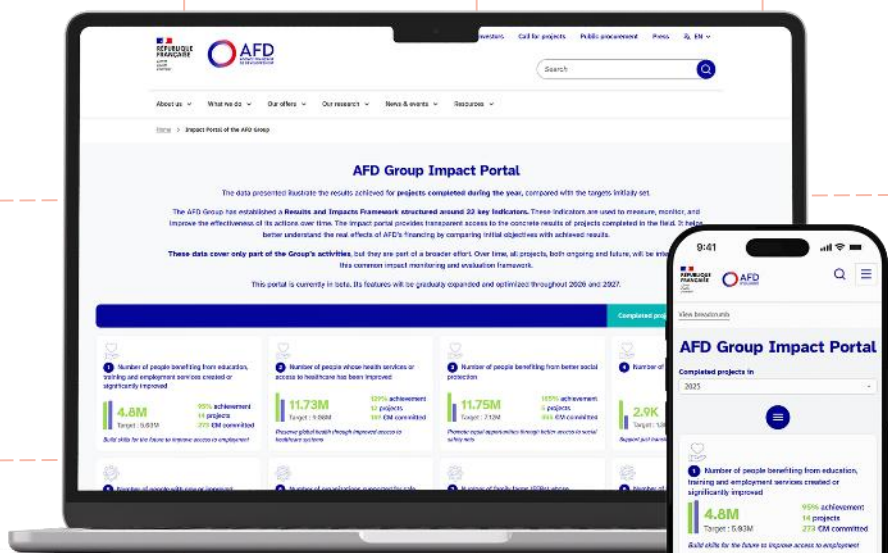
RÉPUBLIQUE FRANÇAISE

AFD

Investors Call for projects Public procurement Press EN

Search

About us What we do Our offers Our research News & events Resources

Home > Impact Portal of the AFD Group

AFD Group Impact Portal

The data presented illustrate the results achieved for projects completed during the year, compared with the targets initially set.

The AFD Group has established a Results and Impacts Framework structured around 22 key indicators. These indicators are used to measure, monitor, and improve the effectiveness of its actions over time. The impact portal provides transparent access to the concrete results of projects completed in the field. It helps better understand the real effects of AFD's financing by comparing initial objectives with achieved results.

These data cover only part of the Group's activities, but they are part of a broader effort. Over time, all projects, both ongoing and future, will be inte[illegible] this common impact monitoring and evaluation framework.

This portal is currently in beta. Its features will be gradually expanded and optimized throughout 2026 and 2027.

Completed proj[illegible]

1 Number of people benefiting from education, training and employment services created or significantly improved
4.8M
Target : 5.03M
95% achievement
14 projects
273 €M committed
Build skills for the future to improve access to employment

2 Number of people whose health services or access to healthcare has been improved
11.73M
Target : 9.88M
120% achievement
12 projects
101 €M committed
Promote global health through improved access to healthcare systems

3 Number of people benefiting from better social protection
11.75M
Target : 7.12M
165% achievement
5 projects
455 €M committed
Promote equal opportunities through better access to social safety nets

4 Number of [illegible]
2.9K
Target : 1.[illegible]
Support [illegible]

9:41

RÉPUBLIQUE FRANÇAISE

AFD

View breadcrumb

AFD Group Impact Portal

Completed projects in

2025

1 Number of people benefiting from education, training and employment services created or significantly improved
4.8M
Target : 5.03M
95% achievement
14 projects
273 €M committed
Build skills for the future to improve access to employment